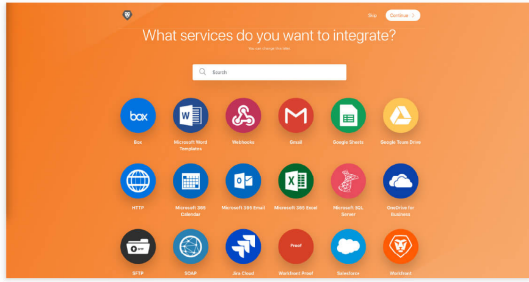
Skip
Continue

What services do you want to integrate?

You can change this later

Search

box
Box

Microsoft Word Templates

Webhooks

Email

Google Sheets

Google Team Drive

HTTP

Microsoft 365 Calendar

Microsoft 365 Email

Microsoft 365 Excel

Microsoft SQL Server

OneDrive for Business

SFTP

SOAP

Jira Cloud

Proof
Workfront Proof

Salesforce

Workfront